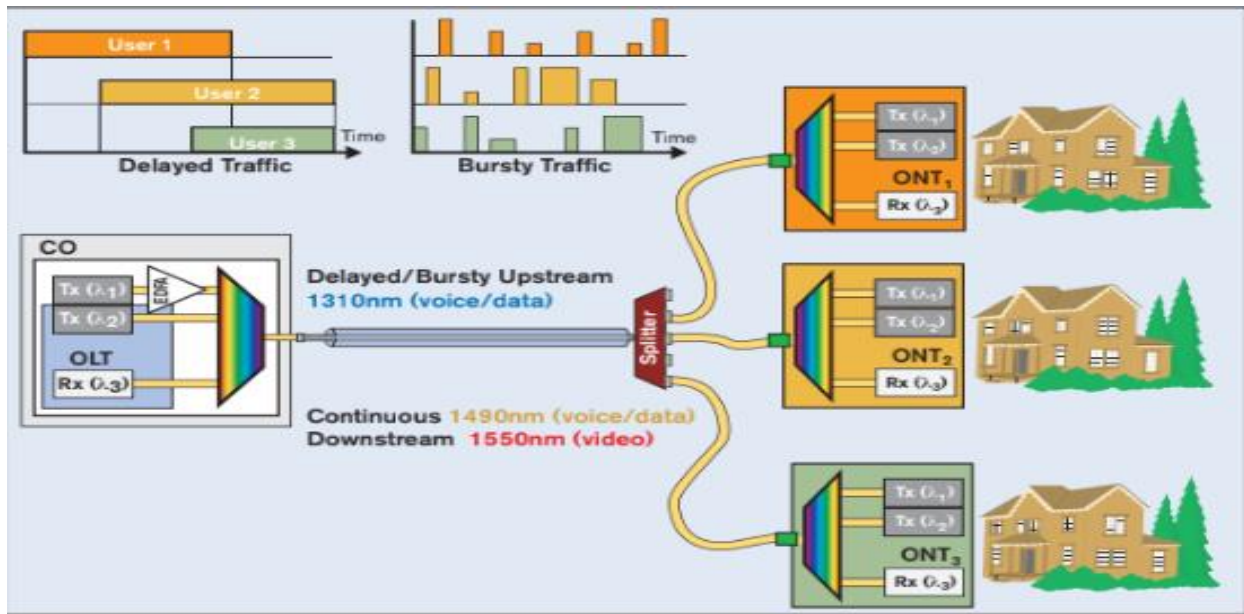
User 1
User 2
User 3
Time
Delayed Traffic
Time
Bursty Traffic

CO
Tx ($\lambda_1$)
EDFA
Tx ($\lambda_2$)
OLT
Rx ($\lambda_3$)

Delayed/Bursty Upstream
1310nm (voice/data)

Splitter

Continuous 1490nm (voice/data)
Downstream 1550nm (video)

Tx ($\lambda_1$)
Tx ($\lambda_2$)
ONT$_1$
Rx ($\lambda_3$)

Tx ($\lambda_1$)
Tx ($\lambda_2$)
ONT$_2$
Rx ($\lambda_3$)

Tx ($\lambda_1$)
Tx ($\lambda_2$)
ONT$_3$
Rx ($\lambda_3$)